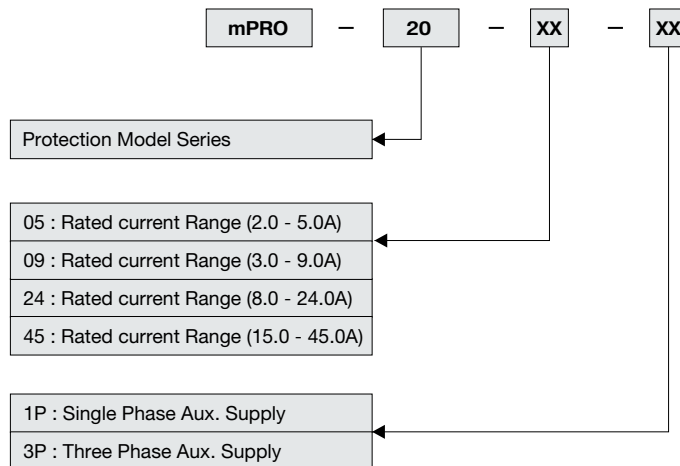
mPRO – 20 – XX – XX

Protection Model Series

05 : Rated current Range (2.0 - 5.0A)
09 : Rated current Range (3.0 - 9.0A)
24 : Rated current Range (8.0 - 24.0A)
45 : Rated current Range (15.0 - 45.0A)

1P : Single Phase Aux. Supply
3P : Three Phase Aux. Supply